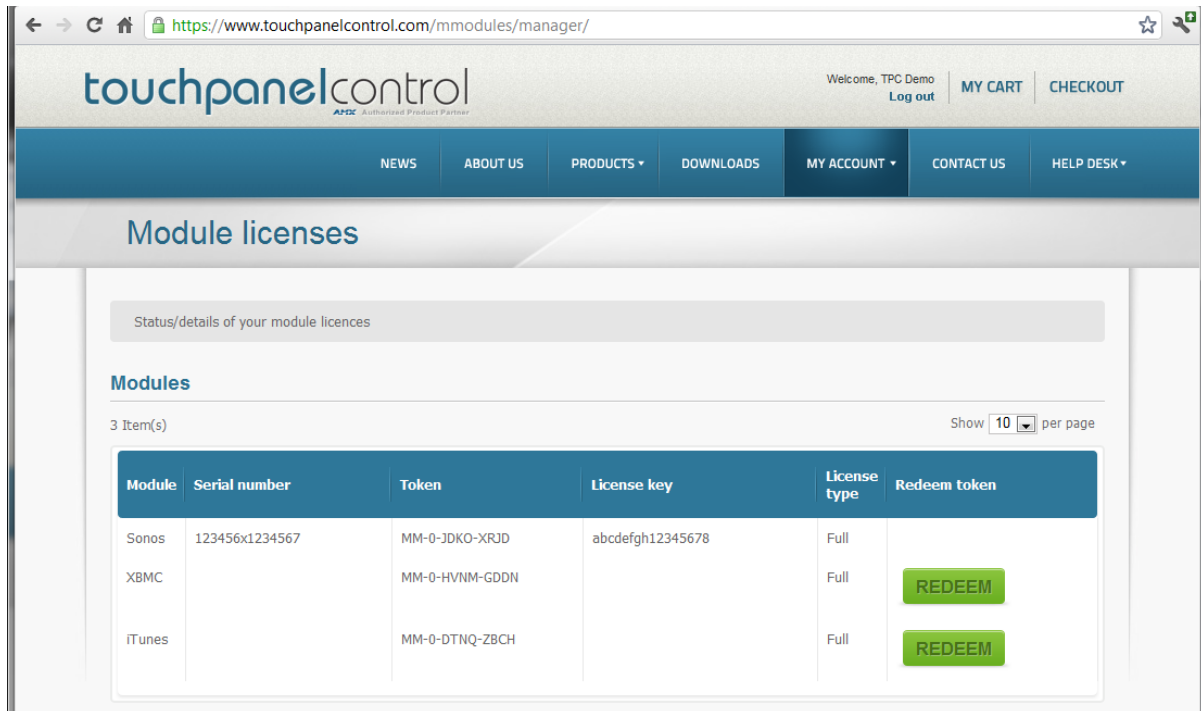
https://www.touchpanelcontrol.com/mmodules/manager/

touchpanelcontrol
AMX Authorized Product Partner

Welcome, TPC Demo
Log out

MY CART

CHECKOUT

NEWS

ABOUT US

PRODUCTS ▾

DOWNLOADS

MY ACCOUNT ▾

CONTACT US

HELP DESK ▾

Module licenses

Status/details of your module licences

Modules

3 Item(s)

Show 10 per page

| Module | Serial number | Token | License key | License type | Redeem token |
|---|---|---|---|---|---|
| Sonos | 123456x1234567 | MM-0-JDKO-XRJD | abcdefgh12345678 | Full | |
| XBMC | | MM-0-HVNM-GDDN | | Full | REDEEM |
| iTunes | | MM-0-DTNQ-ZBCH | | Full | REDEEM |